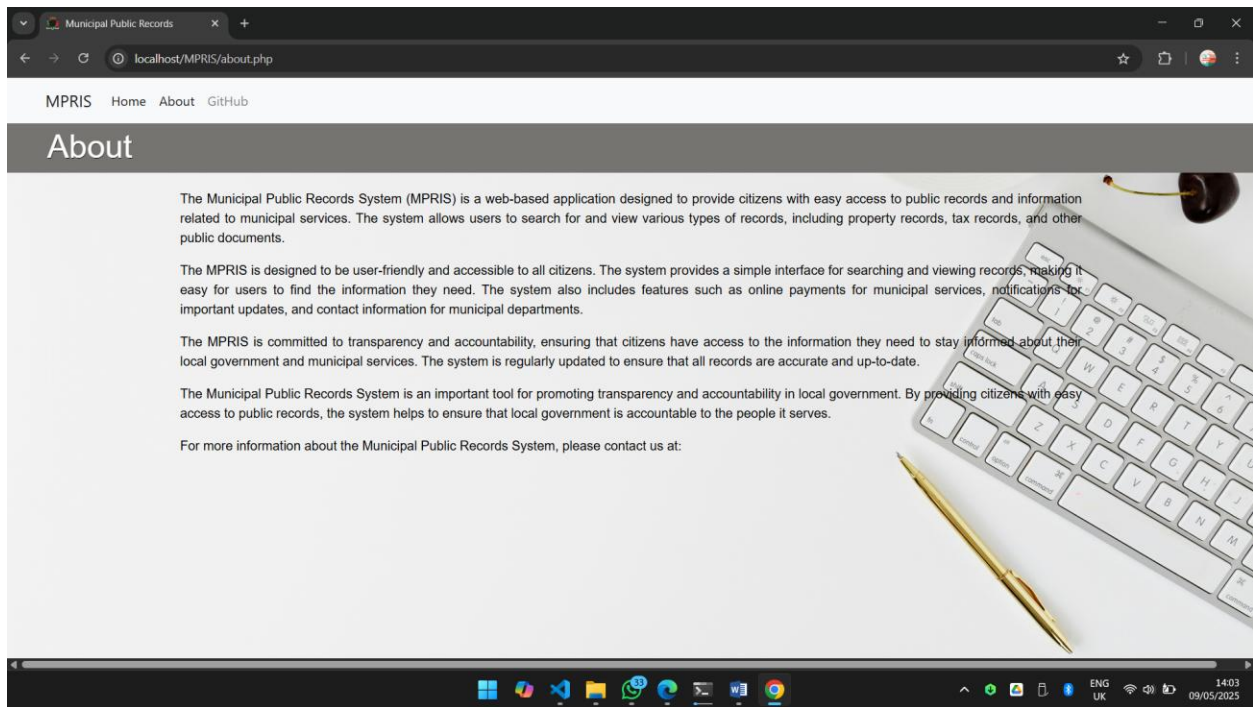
Municipal Public Records

localhost/MPRIS/about.php

MPRIS Home About GitHub

About

The Municipal Public Records System (MPRIS) is a web-based application designed to provide citizens with easy access to public records and information related to municipal services. The system allows users to search for and view various types of records, including property records, tax records, and other public documents.

The MPRIS is designed to be user-friendly and accessible to all citizens. The system provides a simple interface for searching and viewing records, making it easy for users to find the information they need. The system also includes features such as online payments for municipal services, notifications for important updates, and contact information for municipal departments.

The MPRIS is committed to transparency and accountability, ensuring that citizens have access to the information they need to stay informed about their local government and municipal services. The system is regularly updated to ensure that all records are accurate and up-to-date.

The Municipal Public Records System is an important tool for promoting transparency and accountability in local government. By providing citizens with easy access to public records, the system helps to ensure that local government is accountable to the people it serves.

For more information about the Municipal Public Records System, please contact us at:

33

ENG UK 14:03 09/05/2025